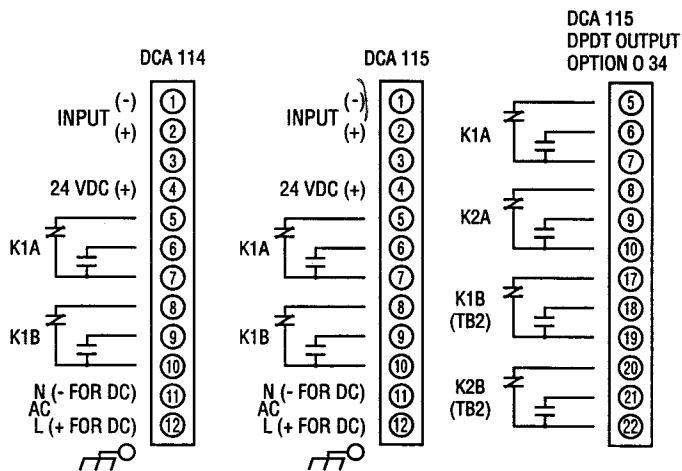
DCA 114

INPUT (-) (+)

24 VDC (+)

K1A

K1B

N (- FOR DC)
AC
L (+ FOR DC)

①
②
③
④
⑤
⑥
⑦
⑧
⑨
⑩
⑪
⑫

DCA 115

INPUT (-) (+)

24 VDC (+)

K1A

K1B

N (- FOR DC)
AC
L (+ FOR DC)

①
②
③
④
⑤
⑥
⑦
⑧
⑨
⑩
⑪
⑫

DCA 115
DPDT OUTPUT
OPTION O 34

K1A

K2A

K1B
(TB2)

K2B
(TB2)

⑤
⑥
⑦
⑧
⑨
⑩
⑰
⑱
⑲
⑳
㉑
㉒